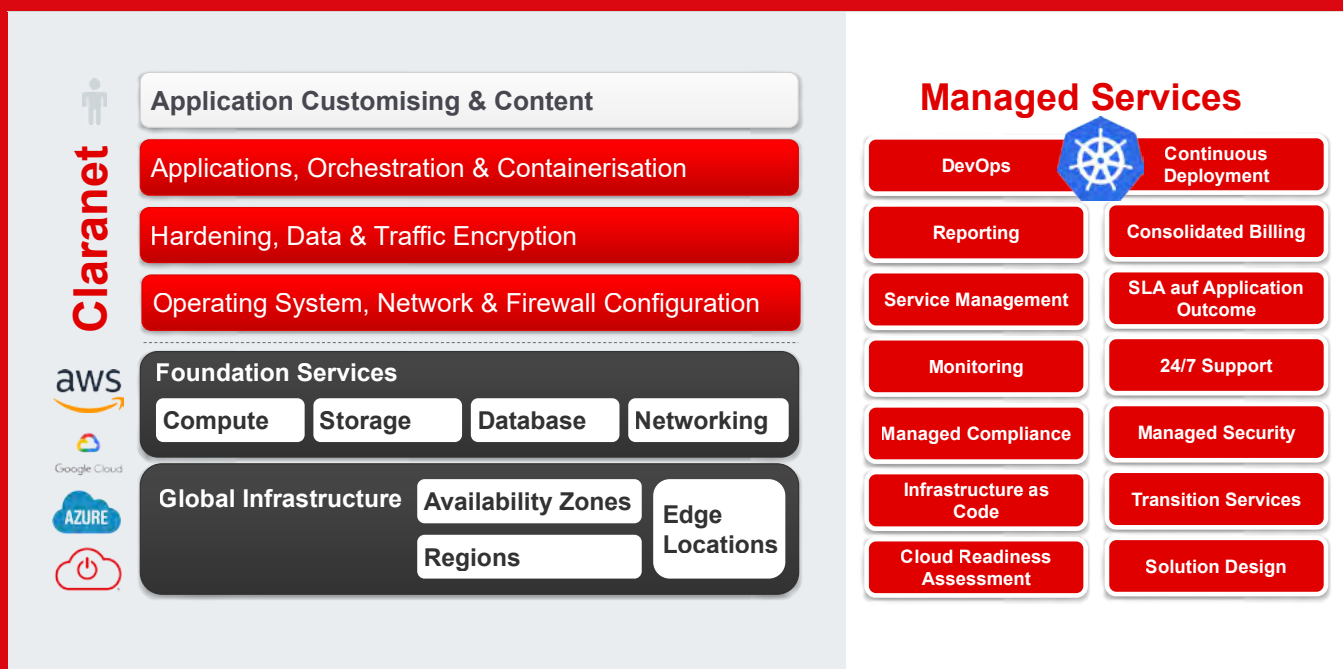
Claranet

Application Customising & Content

Applications, Orchestration & Containerisation

Hardening, Data & Traffic Encryption

Operating System, Network & Firewall Configuration

aws

Google Cloud

AZURE

Foundation Services

Compute

Storage

Database

Networking

Global Infrastructure

Availability Zones

Regions

Edge Locations

Managed Services

DevOps

Continuous Deployment

Reporting

Consolidated Billing

Service Management

SLA auf Application Outcome

Monitoring

24/7 Support

Managed Compliance

Managed Security

Infrastructure as Code

Transition Services

Cloud Readiness Assessment

Solution Design